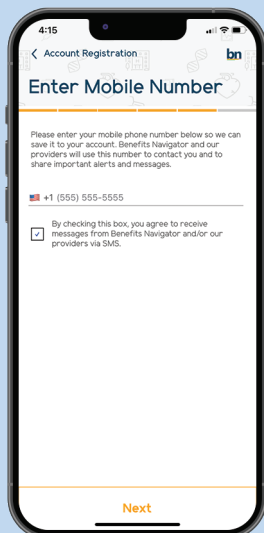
4:15

< Account Registration

bn

Enter Mobile Number

Please enter your mobile phone number below so we can save it to your account. Benefits Navigator and our providers will use this number to contact you and to share important alerts and messages.

+1 (555) 555-5555

By checking this box, you agree to receive messages from Benefits Navigator and/or our providers via SMS.

Next